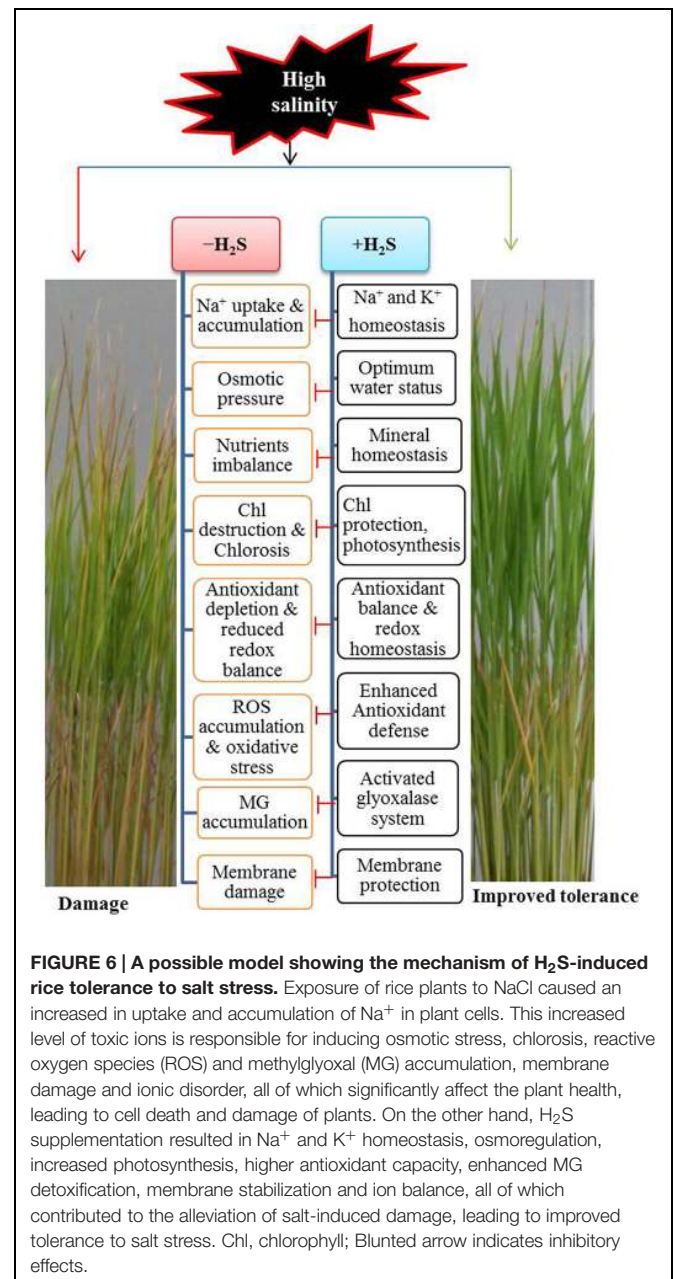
High salinity

$-H_2S$

$+H_2S$

$Na^+$ uptake & accumulation

$Na^+$ and $K^+$ homeostasis

Osmotic pressure

Optimum water status

Nutrients imbalance

Mineral homeostasis

Chl destruction & Chlorosis

Chl protection, photosynthesis

Antioxidant depletion & reduced redox balance

Antioxidant balance & redox homeostasis

ROS accumulation & oxidative stress

Enhanced Antioxidant defense

MG accumulation

Activated glyoxalase system

Membrane damage

Membrane protection

Damage

Improved tolerance

**FIGURE 6 | A possible model showing the mechanism of $H_2S$-induced rice tolerance to salt stress.** Exposure of rice plants to NaCl caused an increased in uptake and accumulation of $Na^+$ in plant cells. This increased level of toxic ions is responsible for inducing osmotic stress, chlorosis, reactive oxygen species (ROS) and methylglyoxal (MG) accumulation, membrane damage and ionic disorder, all of which significantly affect the plant health, leading to cell death and damage of plants. On the other hand, $H_2S$ supplementation resulted in $Na^+$ and $K^+$ homeostasis, osmoregulation, increased photosynthesis, higher antioxidant capacity, enhanced MG detoxification, membrane stabilization and ion balance, all of which contributed to the alleviation of salt-induced damage, leading to improved tolerance to salt stress. Chl, chlorophyll; Blunted arrow indicates inhibitory effects.